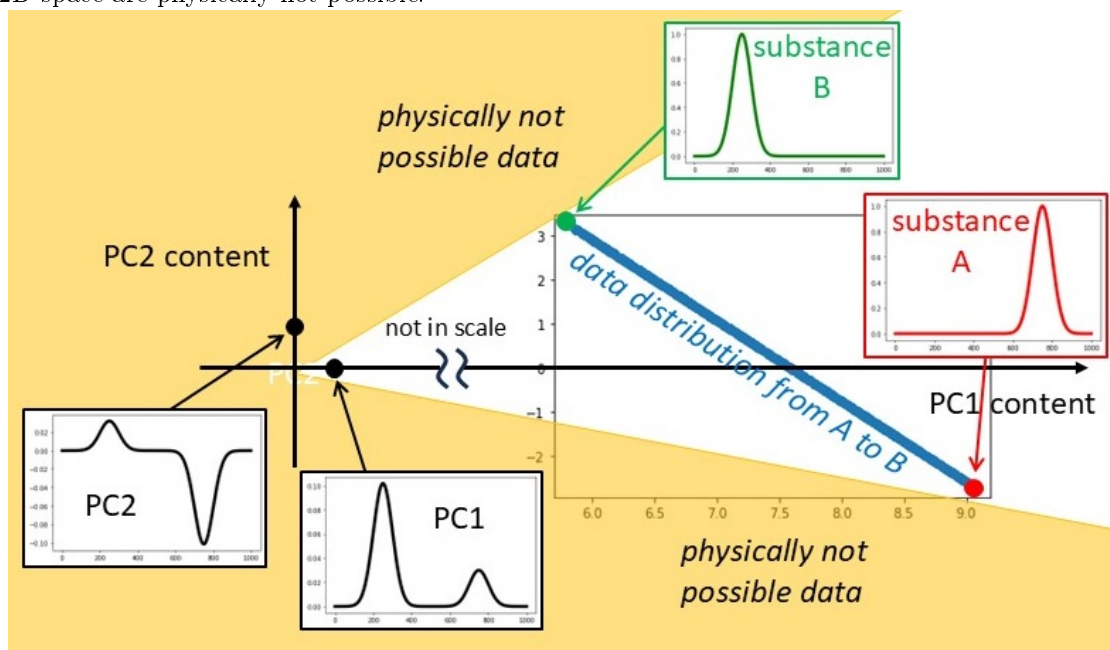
2D space are physically not possible.

physically not possible data

substance B

1.0
0.8
0.6
0.4
0.2
0.0
0 200 400 600 800 1000

substance A

1.0
0.8
0.6
0.4
0.2
0.0
0 200 400 600 800 1000

PC2 content

3
2
1
0
−1
−2

not in scale

PC2

data distribution from A to B

PC1 content

PC2

0.02
0.00
−0.02
−0.04
−0.06
−0.08
−0.10
0 200 400 600 800 1000

PC1

0.10
0.08
0.06
0.04
0.02
0.00
0 200 400 600 800 1000

6.0 6.5 7.0 7.5 8.0 8.5 9.0

physically not possible data